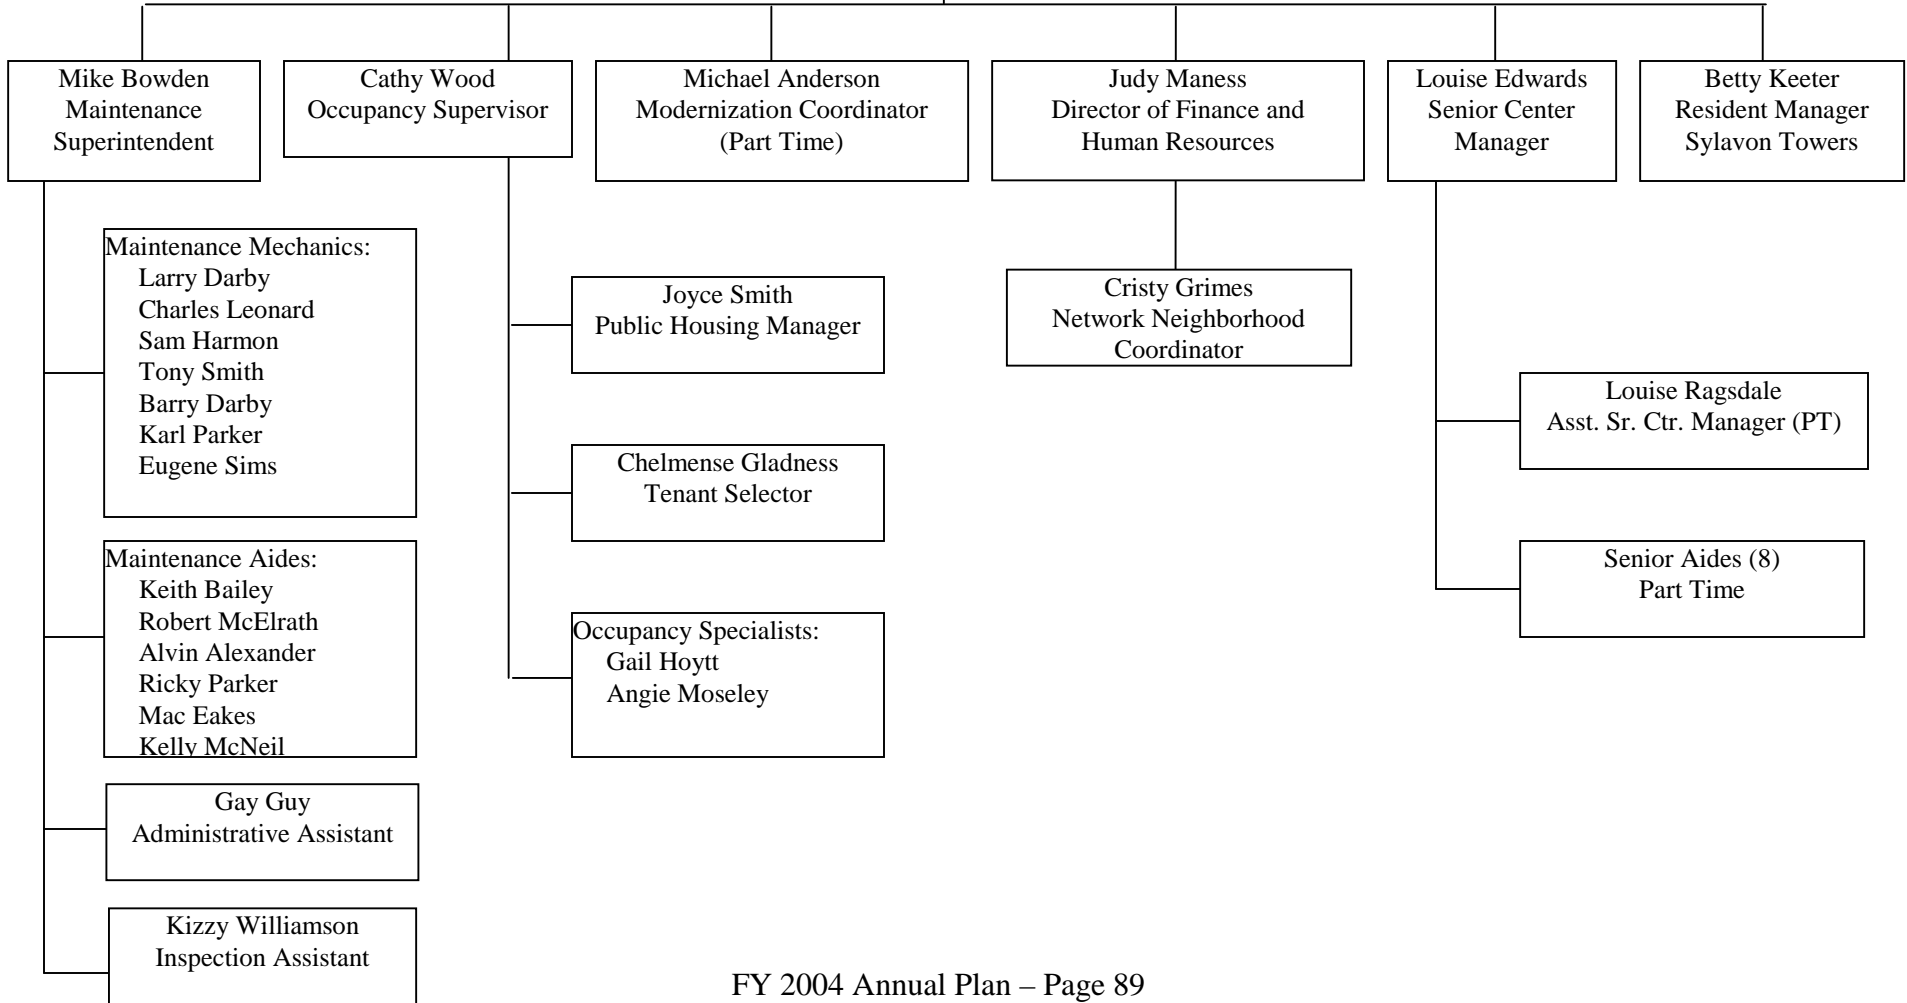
Mike Bowden
Maintenance
Superintendent

Cathy Wood
Occupancy Supervisor

Michael Anderson
Modernization Coordinator
(Part Time)

Judy Maness
Director of Finance and
Human Resources

Louise Edwards
Senior Center
Manager

Betty Keeter
Resident Manager
Sylavon Towers

Maintenance Mechanics:
Larry Darby
Charles Leonard
Sam Harmon
Tony Smith
Barry Darby
Karl Parker
Eugene Sims

Maintenance Aides:
Keith Bailey
Robert McElrath
Alvin Alexander
Ricky Parker
Mac Eakes
Kelly McNeil

Gay Guy
Administrative Assistant

Kizzy Williamson
Inspection Assistant

Joyce Smith
Public Housing Manager

Chelmense Gladness
Tenant Selector

Occupancy Specialists:
Gail Hoytt
Angie Moseley

Cristy Grimes
Network Neighborhood
Coordinator

Louise Ragsdale
Asst. Sr. Ctr. Manager (PT)

Senior Aides (8)
Part Time

FY 2004 Annual Plan – Page 89